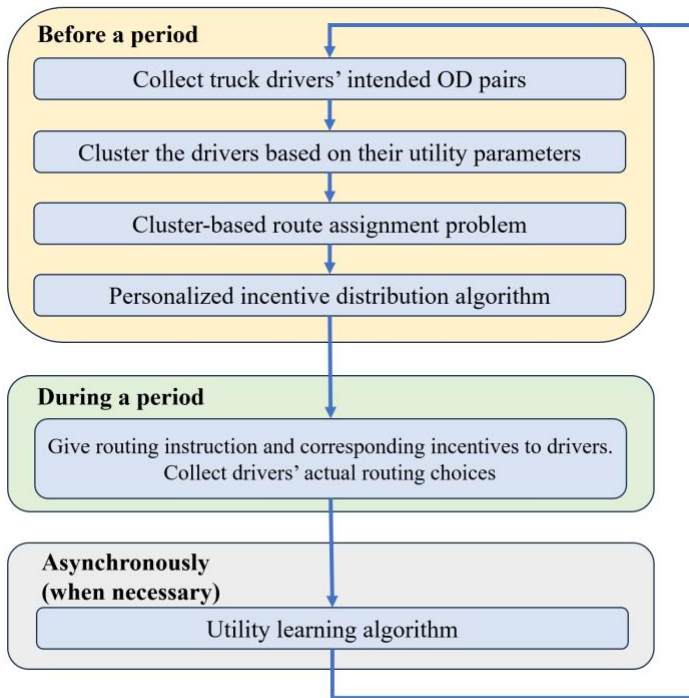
Before a period

Collect truck drivers' intended OD pairs

Cluster the drivers based on their utility parameters

Cluster-based route assignment problem

Personalized incentive distribution algorithm

During a period

Give routing instruction and corresponding incentives to drivers. Collect drivers' actual routing choices

Asynchronously (when necessary)

Utility learning algorithm